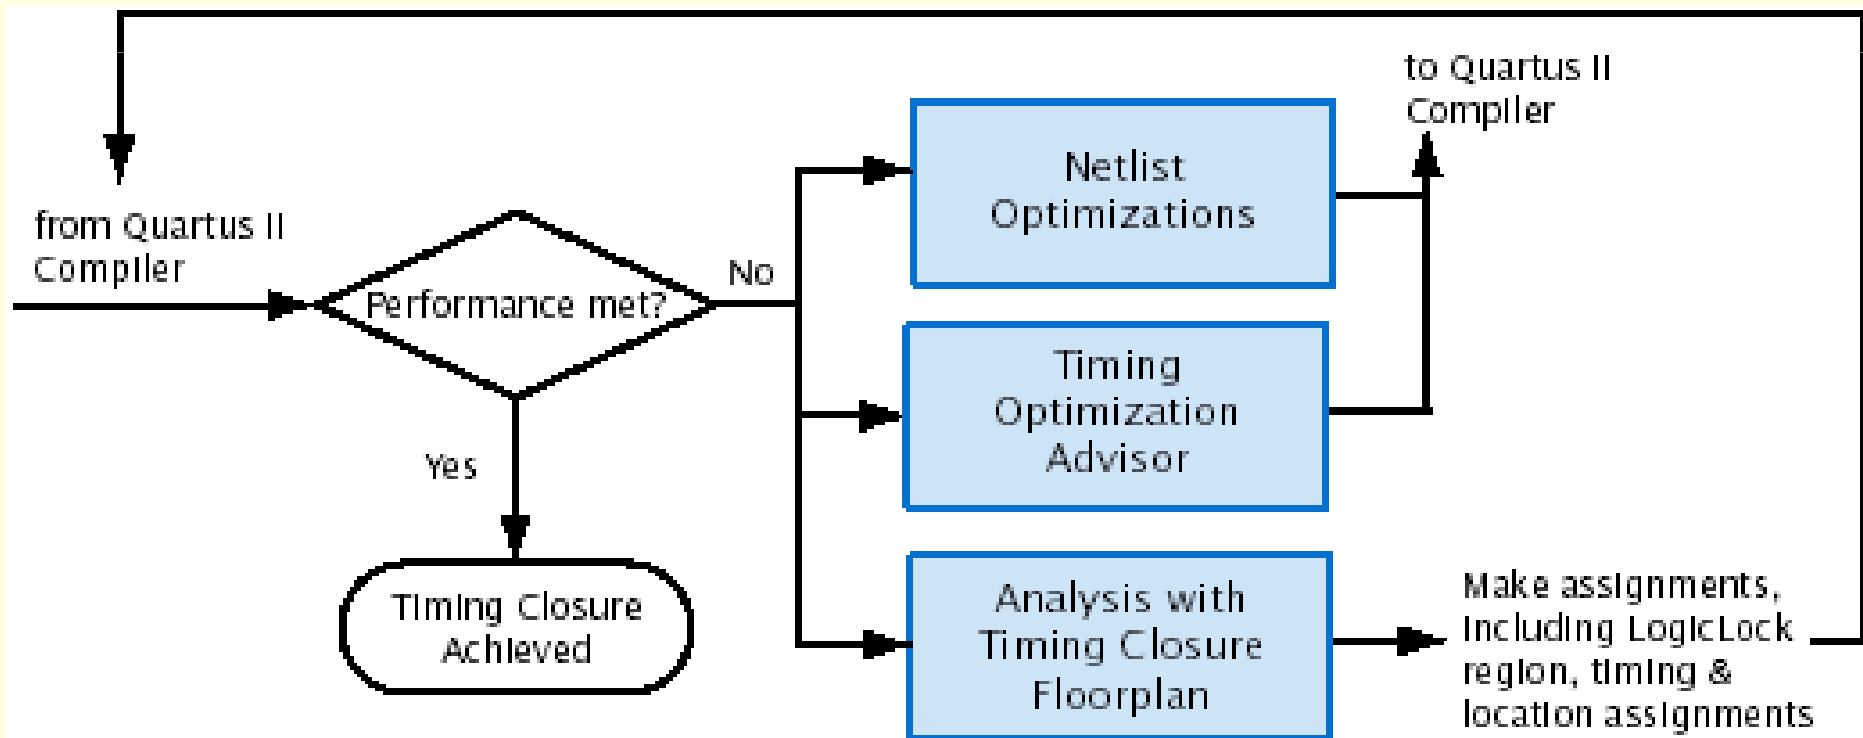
from Quartus II Compiler

Performance met?

Yes

Timing Closure Achieved

No

Netlist Optimizations

Timing Optimization Advisor

Analysis with Timing Closure Floorplan

to Quartus II Compiler

Make assignments, including LogicLock region, timing & location assignments